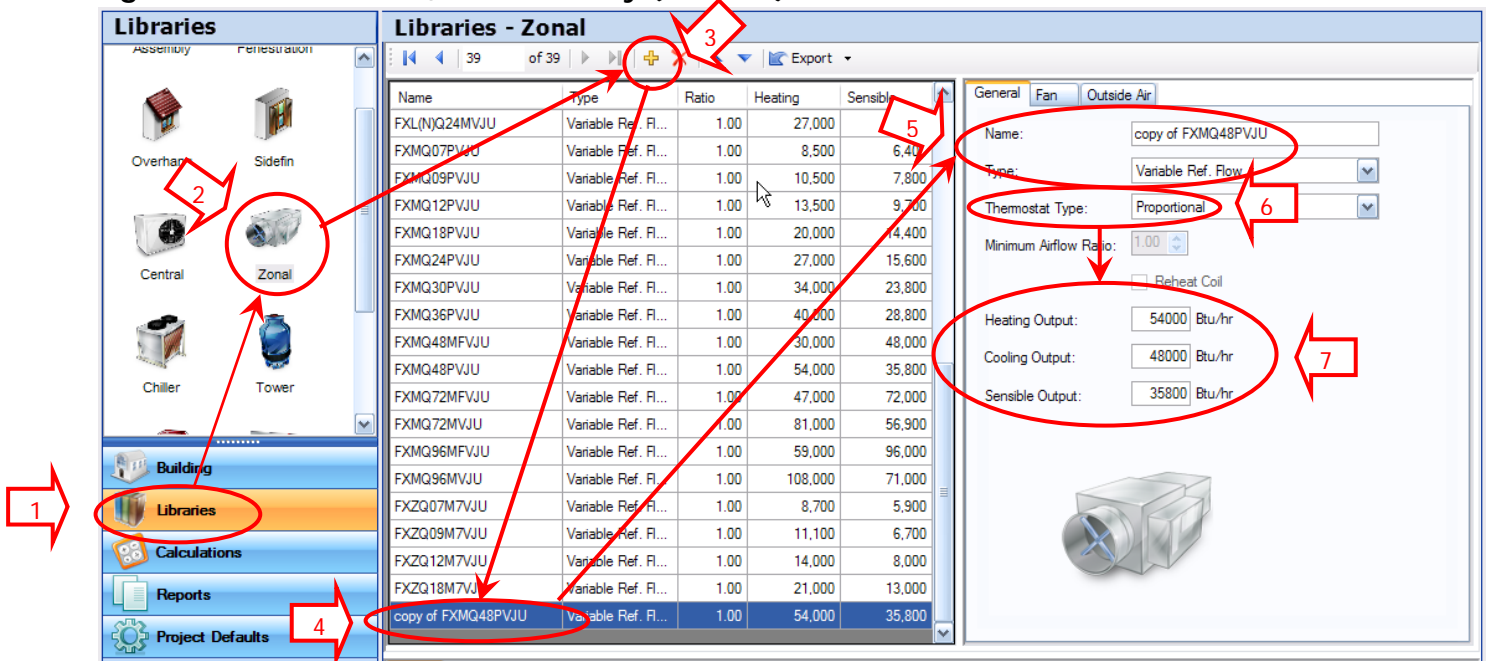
Libraries

Assembly Fenestration

Overhang Sidefin

Central Zonal

Chiller Tower

Building

Libraries

Calculations

Reports

Project Defaults

Libraries - Zonal

39 of 39 Export

| Name | Type | Ratio | Heating | Sensible |
|---|---|---|---|---|
| FXL(N)Q24MVJU | Variable Ref. Fl... | 1.00 | 27,000 | |
| FXMQ07PVJU | Variable Ref. Fl... | 1.00 | 8,500 | 6,400 |
| FXMQ09PVJU | Variable Ref. Fl... | 1.00 | 10,500 | 7,800 |
| FXMQ12PVJU | Variable Ref. Fl... | 1.00 | 13,500 | 9,700 |
| FXMQ18PVJU | Variable Ref. Fl... | 1.00 | 20,000 | 14,400 |
| FXMQ24PVJU | Variable Ref. Fl... | 1.00 | 27,000 | 15,600 |
| FXMQ30PVJU | Variable Ref. Fl... | 1.00 | 34,000 | 23,800 |
| FXMQ36PVJU | Variable Ref. Fl... | 1.00 | 40,000 | 28,800 |
| FXMQ48MFVJU | Variable Ref. Fl... | 1.00 | 30,000 | 48,000 |
| FXMQ48PVJU | Variable Ref. Fl... | 1.00 | 54,000 | 35,800 |
| FXMQ72MFVJU | Variable Ref. Fl... | 1.00 | 47,000 | 72,000 |
| FXMQ72MVJU | Variable Ref. Fl... | 1.00 | 81,000 | 56,900 |
| FXMQ96MFVJU | Variable Ref. Fl... | 1.00 | 59,000 | 96,000 |
| FXMQ96MVJU | Variable Ref. Fl... | 1.00 | 108,000 | 71,000 |
| FXZQ07M7VJU | Variable Ref. Fl... | 1.00 | 8,700 | 5,900 |
| FXZQ09M7VJU | Variable Ref. Fl... | 1.00 | 11,100 | 6,700 |
| FXZQ12M7VJU | Variable Ref. Fl... | 1.00 | 14,000 | 8,000 |
| FXZQ18M7VJU | Variable Ref. Fl... | 1.00 | 21,000 | 13,000 |
| copy of FXMQ48PVJU | Variable Ref. Fl... | 1.00 | 54,000 | 35,800 |

General Fan Outside Air

Name: copy of FXMQ48PVJU

Type: Variable Ref. Flow

Thermostat Type: Proportional

Minimum Airflow Ratio: 1.00

Reheat Coil

Heating Output: 54000 Btu/hr

Cooling Output: 48000 Btu/hr

Sensible Output: 35800 Btu/hr

1 2 3 4 5 6 7